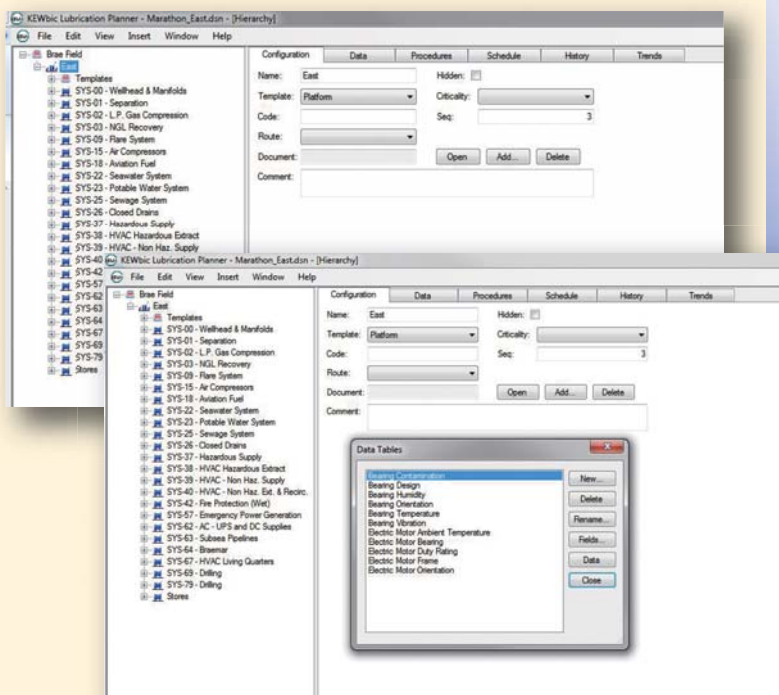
KEWbic Lubrication Planner - Marathon_East.dsn - [Hierarchy]
File Edit View Insert Window Help

Brae Field
East
Templates
SYS-00 - Wellhead & Manifolds
SYS-01 - Separation
SYS-02 - L.P. Gas Compression
SYS-03 - NGL Recovery
SYS-09 - Flare System
SYS-15 - Air Compressors
SYS-18 - Aviation Fuel
SYS-22 - Seawater System
SYS-23 - Potable Water System
SYS-25 - Sewage System
SYS-26 - Closed Drains
SYS-37 - Hazardous Supply
SYS-38 - HVAC Hazardous Extract
SYS-39 - HVAC - Non Haz. Supply
SYS-40
SYS-42
SYS-57
SYS-62
SYS-63
SYS-64
SYS-67
SYS-69
SYS-79
Stores

Configuration | Data | Procedures | Schedule | History | Trends

Name: East
Hidden:
Template: Platform
Criticality:
Code:
Seq: 3
Route:
Document:
Open | Add... | Delete
Comment:

KEWbic Lubrication Planner - Marathon_East.dsn - [Hierarchy]
File Edit View Insert Window Help

Brae Field
East
Templates
SYS-00 - Wellhead & Manifolds
SYS-01 - Separation
SYS-02 - L.P. Gas Compression
SYS-03 - NGL Recovery
SYS-09 - Flare System
SYS-15 - Air Compressors
SYS-18 - Aviation Fuel
SYS-22 - Seawater System
SYS-23 - Potable Water System
SYS-25 - Sewage System
SYS-26 - Closed Drains
SYS-37 - Hazardous Supply
SYS-38 - HVAC Hazardous Extract
SYS-39 - HVAC - Non Haz. Supply
SYS-40 - HVAC - Non Haz. Ext. & Recirc.
SYS-42 - Fire Protection (Wet)
SYS-57 - Emergency Power Generation
SYS-62 - AC - UPS and DC Supplies
SYS-63 - Subsea Pipelines
SYS-64 - Braemar
SYS-67 - HVAC Living Quarters
SYS-69 - Drilling
SYS-79 - Drilling
Stores

Configuration | Data | Procedures | Schedule | History | Trends

Name: East
Hidden:
Template: Platform
Criticality:
Code:
Seq: 3
Route:
Document:
Open | Add... | Delete
Comment:

Data Tables
Bearing Contamination
Bearing Design
Bearing Humidity
Bearing Orientation
Bearing Temperature
Bearing Vibration
Electric Motor Ambient Temperature
Electric Motor Bearing
Electric Motor Duty Rating
Electric Motor Frame
Electric Motor Orientation
New...
Delete
Rename...
Fields...
Data
Close